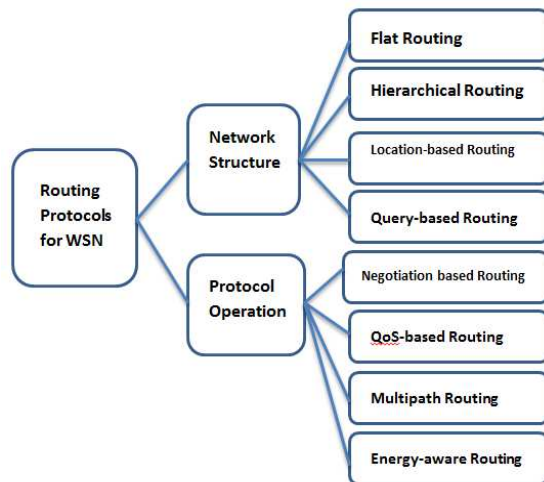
Routing Protocols for WSN

Network Structure

Protocol Operation

Flat Routing

Hierarchical Routing

Location-based Routing

Query-based Routing

Negotiation based Routing

QoS-based Routing

Multipath Routing

Energy-aware Routing